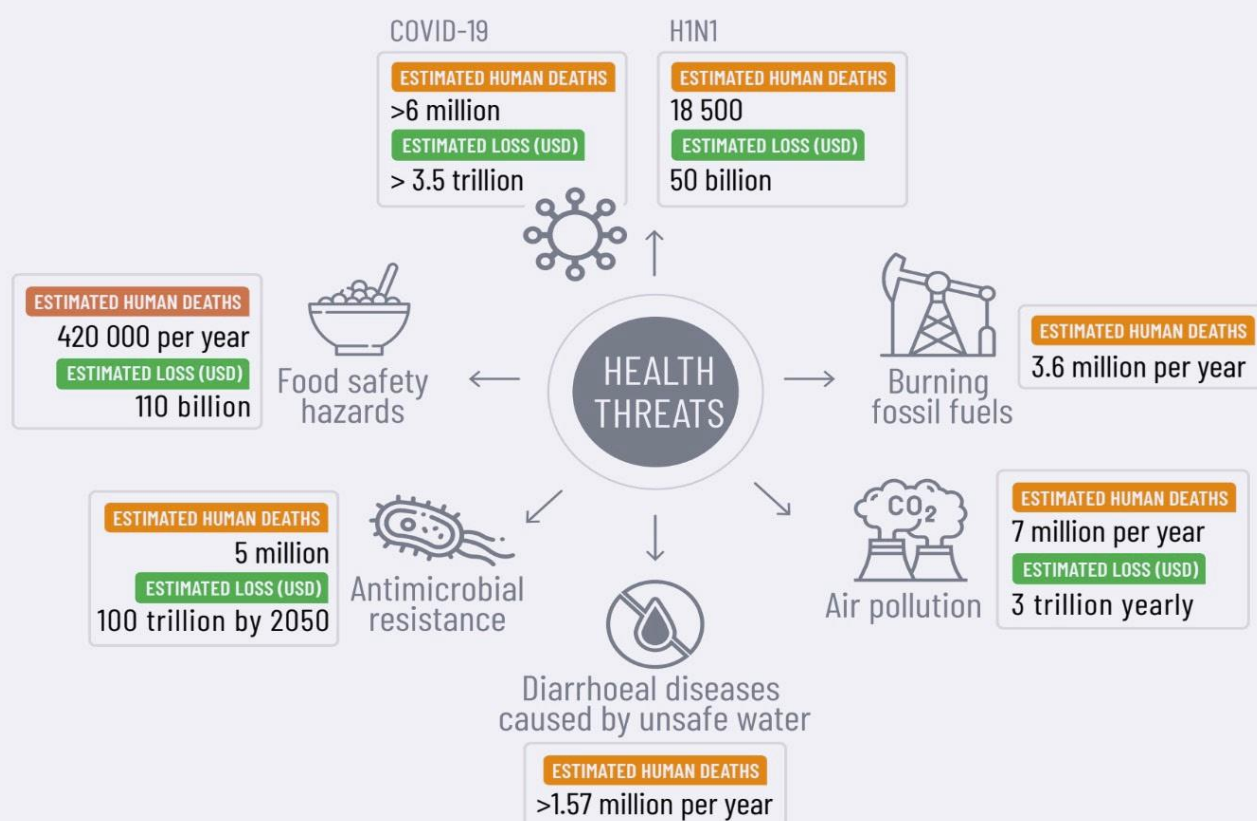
COVID-19

ESTIMATED HUMAN DEATHS
>6 million
ESTIMATED LOSS (USD)
> 3.5 trillion

H1N1

ESTIMATED HUMAN DEATHS
18 500
ESTIMATED LOSS (USD)
50 billion

ESTIMATED HUMAN DEATHS
420 000 per year
ESTIMATED LOSS (USD)
110 billion

Food safety hazards

HEALTH THREATS

Burning fossil fuels

ESTIMATED HUMAN DEATHS
3.6 million per year

ESTIMATED HUMAN DEATHS
5 million
ESTIMATED LOSS (USD)
100 trillion by 2050

Antimicrobial resistance

$CO_2$

Air pollution

ESTIMATED HUMAN DEATHS
7 million per year
ESTIMATED LOSS (USD)
3 trillion yearly

Diarrhoeal diseases caused by unsafe water

ESTIMATED HUMAN DEATHS
>1.57 million per year